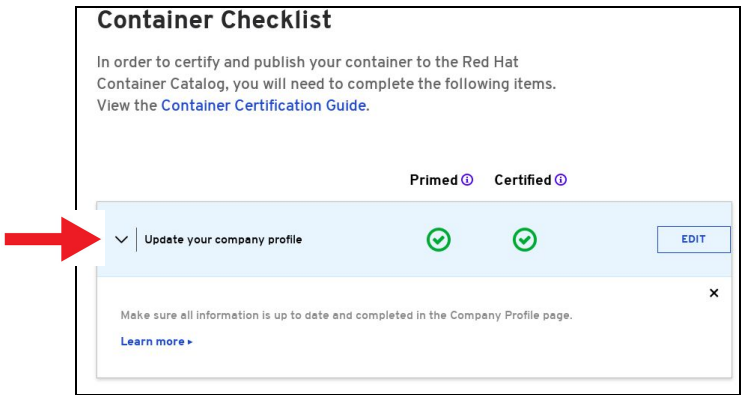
Container Checklist

In order to certify and publish your container to the Red Hat Container Catalog, you will need to complete the following items. View the Container Certification Guide.

Primed ⓘ Certified ⓘ

Update your company profile

EDIT

×

Make sure all information is up to date and completed in the Company Profile page.

Learn more ▸